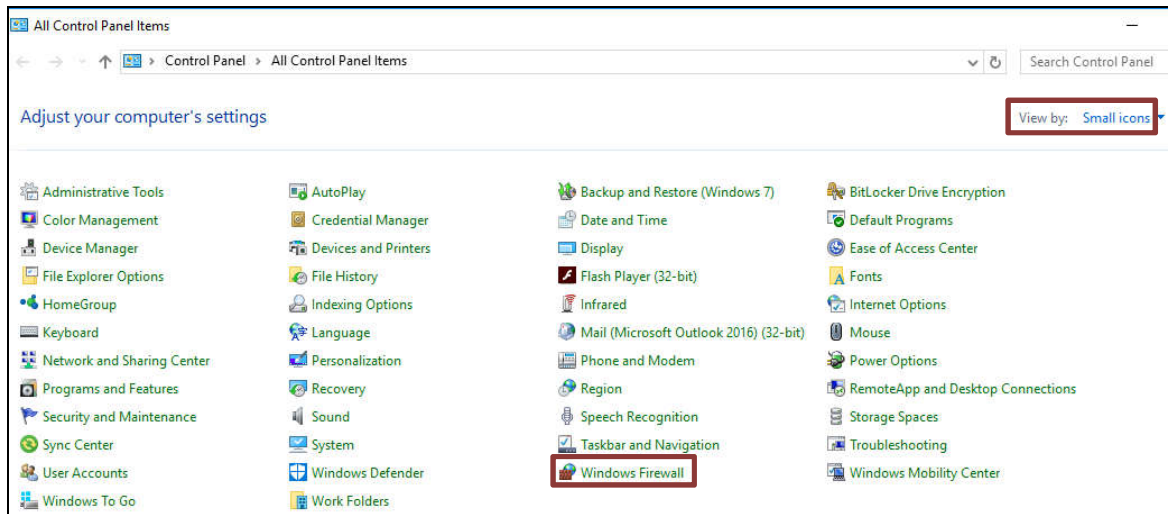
All Control Panel Items

Control Panel > All Control Panel Items

Search Control Panel

Adjust your computer's settings

View by: Small icons

Administrative Tools
Color Management
Device Manager
File Explorer Options
HomeGroup
Keyboard
Network and Sharing Center
Programs and Features
Security and Maintenance
Sync Center
User Accounts
Windows To Go

AutoPlay
Credential Manager
Devices and Printers
File History
Indexing Options
Language
Personalization
Recovery
Sound
System
Windows Defender
Work Folders

Backup and Restore (Windows 7)
Date and Time
Display
Flash Player (32-bit)
Infrared
Mail (Microsoft Outlook 2016) (32-bit)
Phone and Modem
Region
Speech Recognition
Taskbar and Navigation
Windows Firewall

BitLocker Drive Encryption
Default Programs
Ease of Access Center
Fonts
Internet Options
Mouse
Power Options
RemoteApp and Desktop Connections
Storage Spaces
Troubleshooting
Windows Mobility Center